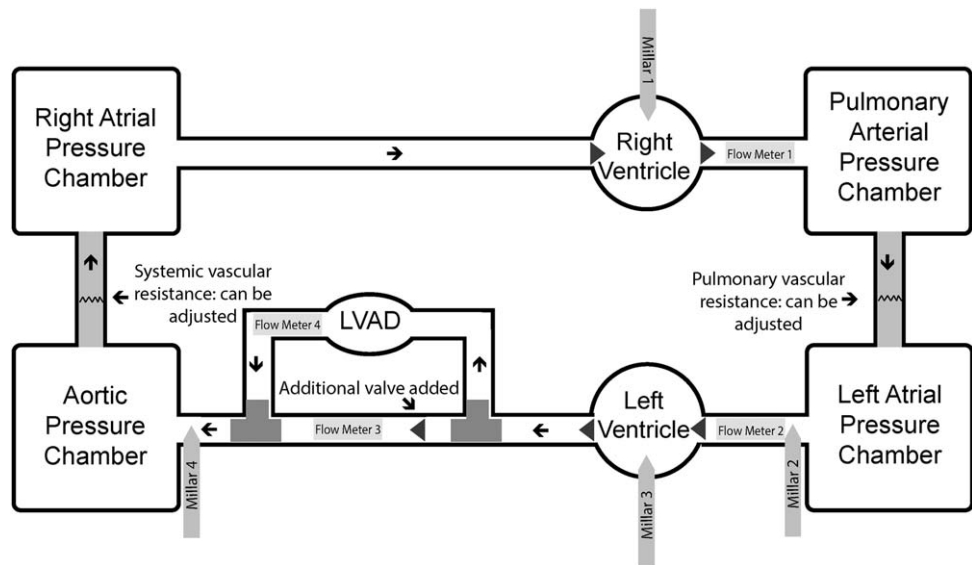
Millar 1

Right Atrial Pressure Chamber

Right Ventricle

Flow Meter 1

Pulmonary Arterial Pressure Chamber

Systemic vascular resistance: can be adjusted

Pulmonary vascular resistance: can be adjusted

Flow Meter 4

LVAD

Additional valve added

Aortic Pressure Chamber

Flow Meter 3

Left Ventricle

Flow Meter 2

Left Atrial Pressure Chamber

Millar 4

Millar 3

Millar 2